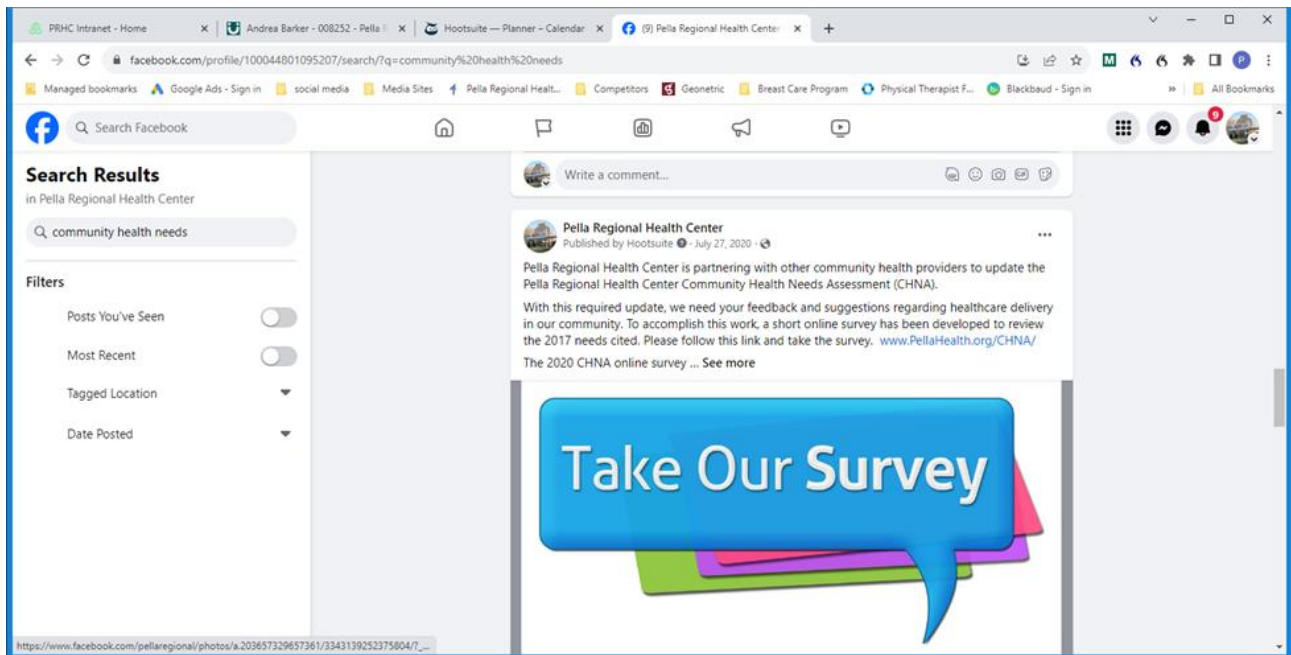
PRHC Intranet - Home
Andrea Barker - 008252 - Pella
Hootsuite — Planner - Calendar
(9) Pella Regional Health Center
facebook.com/profile/100044801095207/search/?q=community%20health%20needs
Managed bookmarks
Google Ads - Sign in
social media
Media Sites
Pella Regional Healt...
Competitors
Geonetric
Breast Care Program
Physical Therapist F...
Blackbaud - Sign in
All Bookmarks
Search Facebook
9
Search Results
in Pella Regional Health Center
community health needs
Filters
Posts You've Seen
Most Recent
Tagged Location
Date Posted
Write a comment...
Pella Regional Health Center
Published by Hootsuite · July 27, 2020 ·
Pella Regional Health Center is partnering with other community health providers to update the Pella Regional Health Center Community Health Needs Assessment (CHNA).

With this required update, we need your feedback and suggestions regarding healthcare delivery in our community. To accomplish this work, a short online survey has been developed to review the 2017 needs cited. Please follow this link and take the survey. www.PellaHealth.org/CHNA/

The 2020 CHNA online survey ... See more
Take Our Survey
https://www.facebook.com/pellaregional/photos/a.203657329657361/3343139252375804/?_...